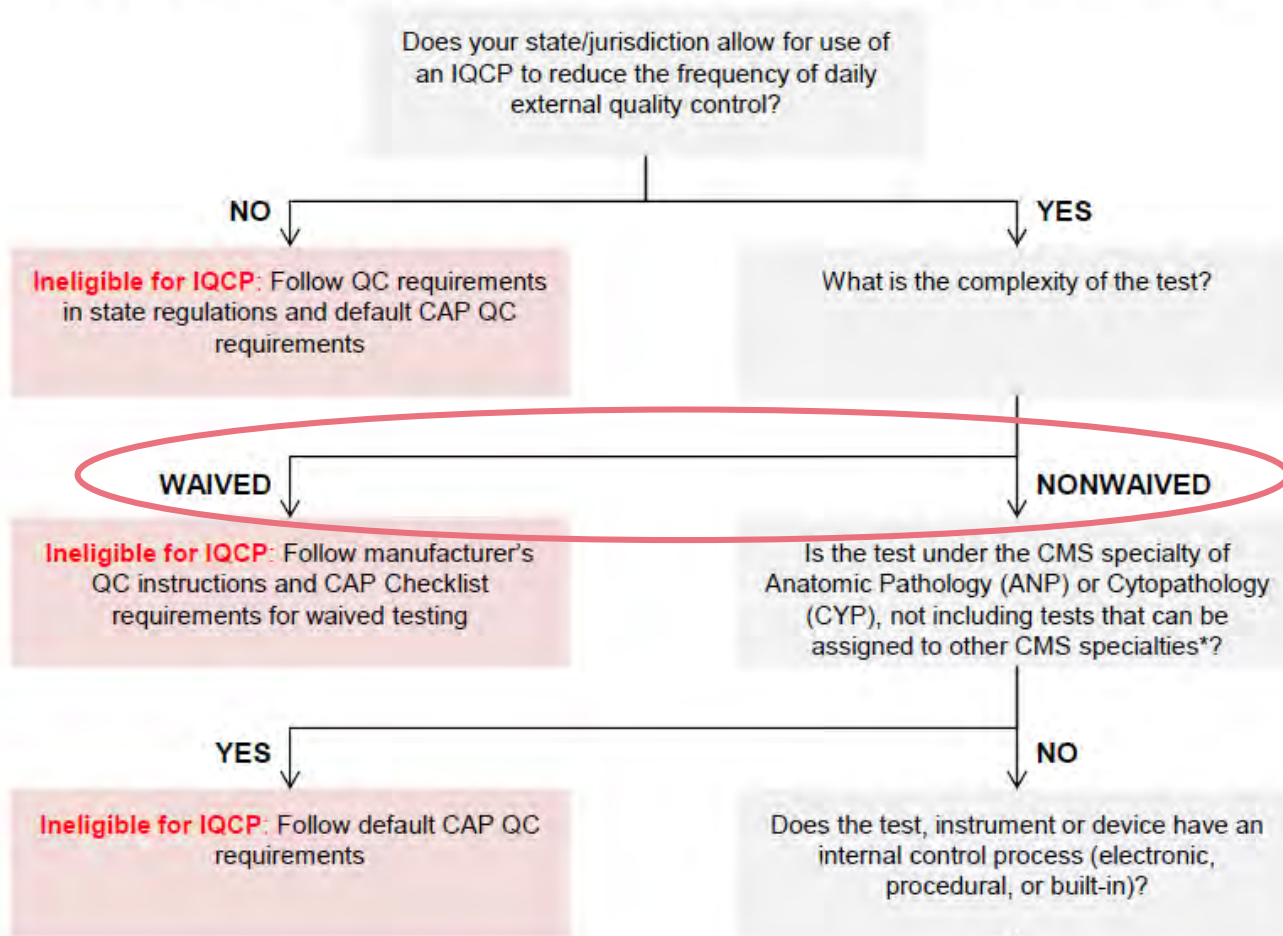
Does your state/jurisdiction allow for use of an IQCP to reduce the frequency of daily external quality control?

NO

YES

Ineligible for IQCP: Follow QC requirements in state regulations and default CAP QC requirements

What is the complexity of the test?

WAIVED

NONWAIVED

Ineligible for IQCP: Follow manufacturer's QC instructions and CAP Checklist requirements for waived testing

Is the test under the CMS specialty of Anatomic Pathology (ANP) or Cytopathology (CYP), not including tests that can be assigned to other CMS specialties*?

YES

NO

Ineligible for IQCP: Follow default CAP QC requirements

Does the test, instrument or device have an internal control process (electronic, procedural, or built-in)?